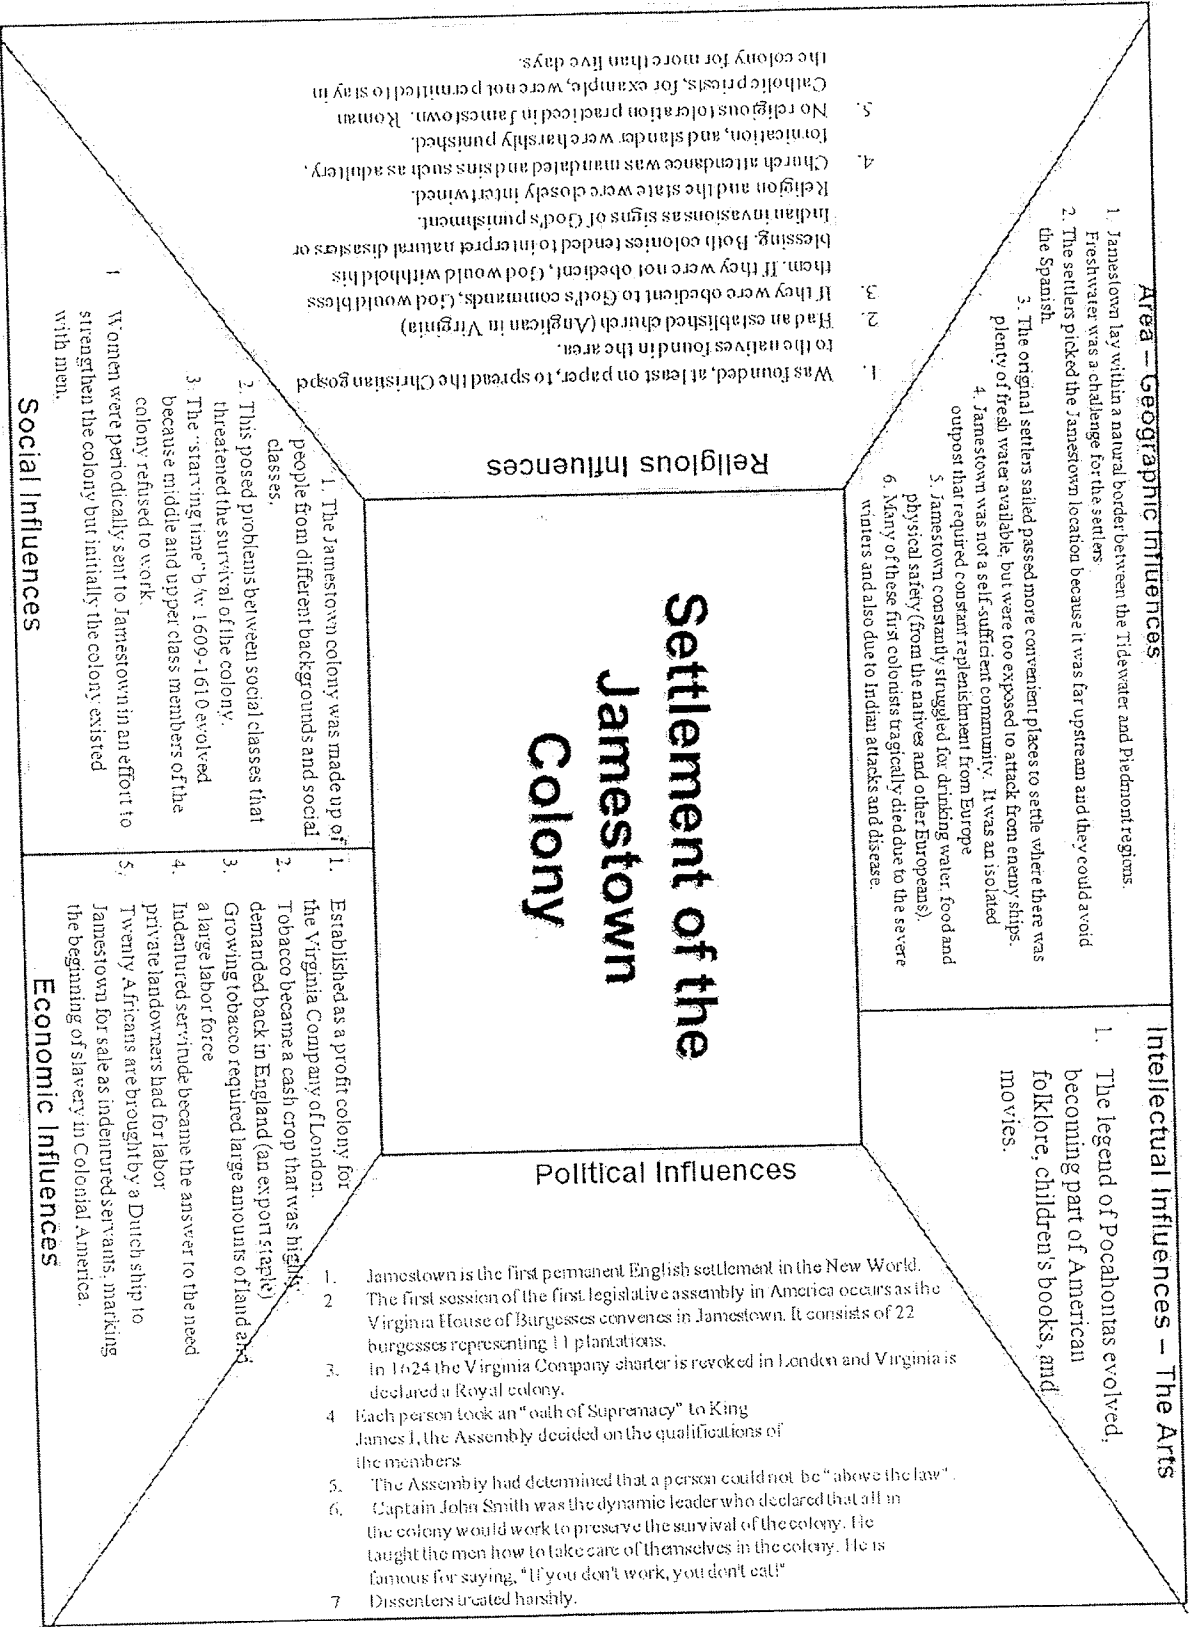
Settlement of the Jamestown Colony

Area – Geographic Influences

1. Jamestown lay within a natural border between the Tidewater and Piedmont regions. Freshwater was a challenge for the settlers.
2. The settlers picked the Jamestown location because it was far upstream and they could avoid the Spanish.
3. The original settlers sailed passed more convenient places to settle where there was plenty of fresh water available, but were too exposed to attack from enemy ships.
4. Jamestown was not a self-sufficient community. It was an isolated outpost that required constant replenishment from Europe
5. Jamestown constantly struggled for drinking water, food and physical safety (from the natives and other Europeans).
6. Many of these first colonists tragically died due to the severe winters and also due to Indian attacks and disease.

Intellectual Influences – The Arts

1. The legend of Pocahontas evolved, becoming part of American folklore, children's books, and movies.

Political Influences

1. Jamestown is the first permanent English settlement in the New World.
2 The first session of the first legislative assembly in America occurs as the Virginia House of Burgesses convenes in Jamestown. It consists of 22 burgesses representing 11 plantations.
3. In 1624 the Virginia Company charter is revoked in London and Virginia is declared a Royal colony.
4 Each person took an "oath of Supremacy" to King James I, the Assembly decided on the qualifications of the members.
5. The Assembly had determined that a person could not be "above the law".
6. Captain John Smith was the dynamic leader who declared that all in the colony would work to preserve the survival of the colony. He taught the men how to take care of themselves in the colony. He is famous for saying, "If you don't work, you don't eat!"
7 Dissenters treated harshly.

Economic Influences

1. Established as a profit colony for the Virginia Company of London.
2. Tobacco became a cash crop that was highly demanded back in England (an export staple)
3. Growing tobacco required large amounts of land and a large labor force
4. Indentured servitude became the answer to the need private landowners had for labor
5. Twenty Africans are brought by a Dutch ship to Jamestown for sale as indentured servants, marking the beginning of slavery in Colonial America.

Social Influences

1. The Jamestown colony was made up of people from different backgrounds and social classes.
2. This posed problems between social classes that threatened the survival of the colony.
3. The "starving time" b/w 1609-1610 evolved because middle and upper class members of the colony refused to work.
Women were periodically sent to Jamestown in an effort to strengthen the colony but initially the colony existed with men.

Religious Influences

1. Was founded, at least on paper, to spread the Christian gospel to the natives found in the area.
2. Had an established church (Anglican in Virginia)
3. If they were obedient to God's commands, God would bless them. If they were not obedient, God would withhold his blessing. Both colonies tended to interpret natural disasters or Indian invasions as signs of God's punishment. Religion and the state were closely intertwined.
4. Church attendance was mandated and sins such as adultery, fornication, and slander were harshly punished.
5. No religious toleration practiced in Jamestown. Roman Catholic priests, for example, were not permitted to stay in the colony for more than five days.